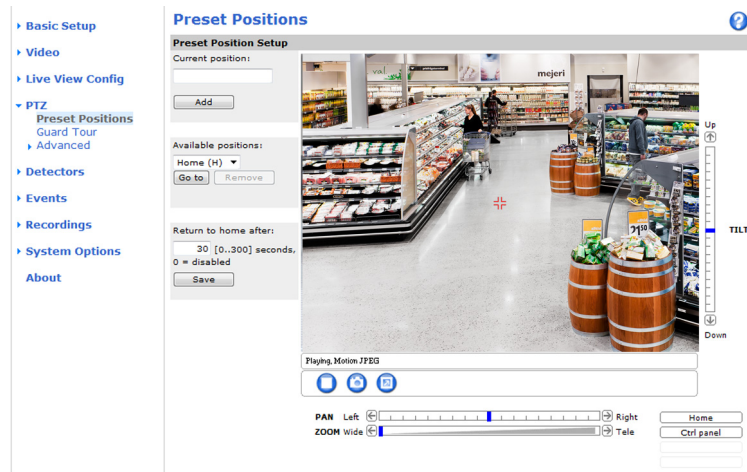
Basic Setup

Video

Live View Config

PTZ

Preset Positions

Guard Tour

Advanced

Detectors

Events

Recordings

System Options

About

Preset Positions

Preset Position Setup

Current position:

Add

Available positions:

Home (H)

Go to

Remove

Return to home after:

30 [0..300] seconds, 0 = disabled

Save

mejeri

Up

TILT

Down

Playing, Motion JPEG

PAN Left

Right

ZOOM Wide

Tele

Home

Ctrl panel